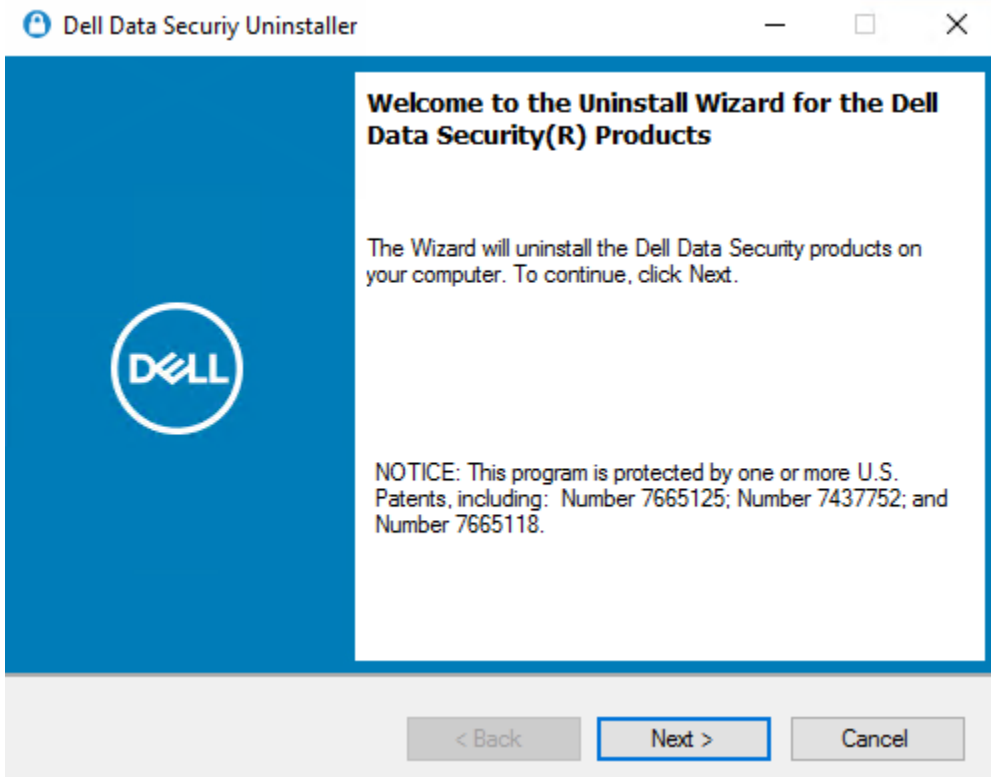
Dell Data Securiy Uninstaller

Welcome to the Uninstall Wizard for the Dell Data Security(R) Products

The Wizard will uninstall the Dell Data Security products on your computer. To continue, click Next.

DELL

NOTICE: This program is protected by one or more U.S. Patents, including: Number 7665125; Number 7437752; and Number 7665118.

< Back
Next >
Cancel